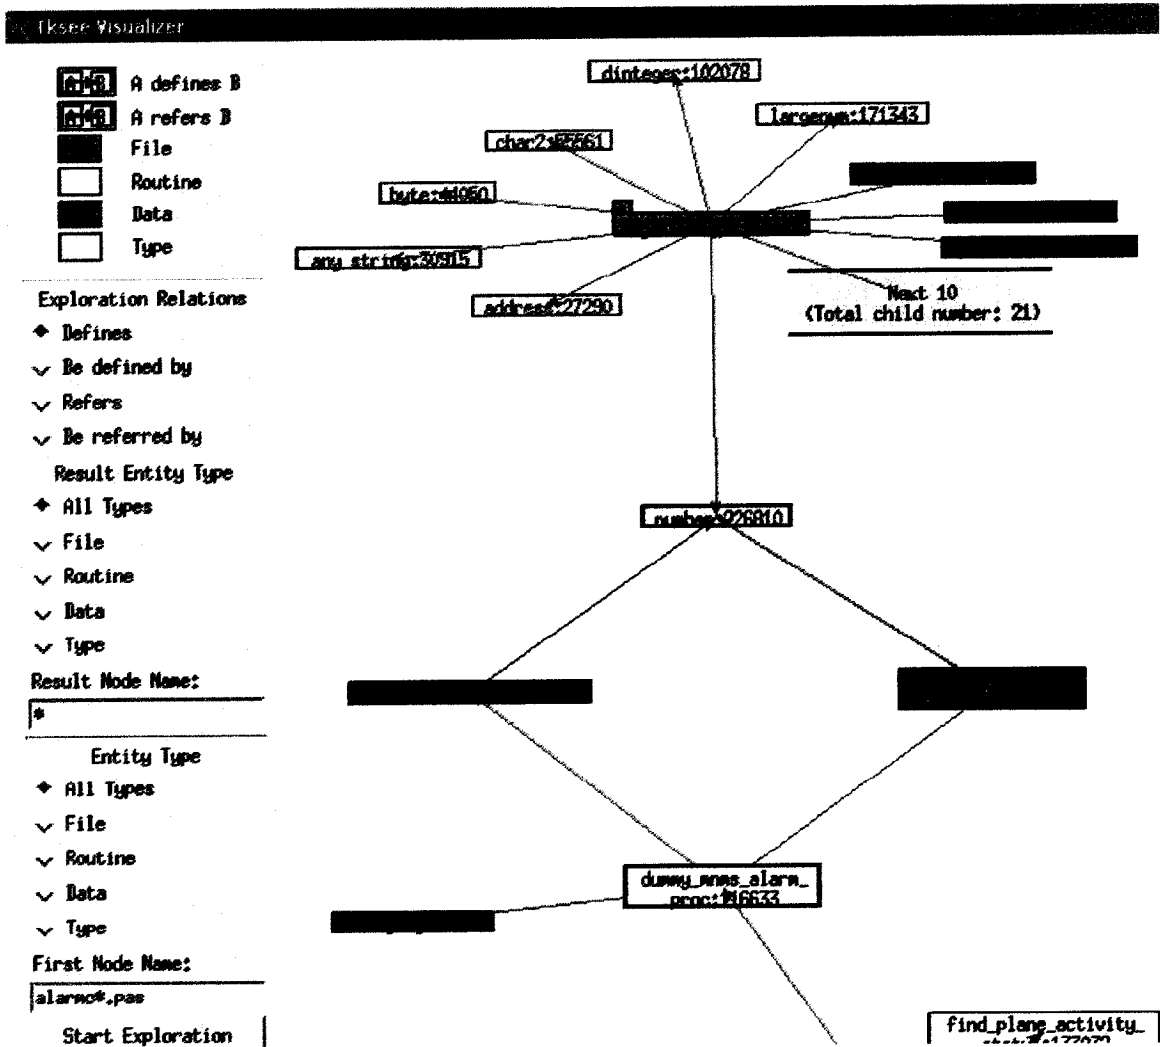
Tksee Visualizer

A→B A defines B
A→B A refers B
File
Routine
Data
Type

Exploration Relations
Defines
Be defined by
Refers
Be referred by
Result Entity Type
All Types
File
Routine
Data
Type
Result Node Name:
*
Entity Type
All Types
File
Routine
Data
Type
First Node Name:
alarmc*.pas
Start Exploration

dinteger:102078
largenum:171343
char2:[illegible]
byte:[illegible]
any_string:30915
address:27290
Next 10
(Total child number: 21)
number:226810
dummy_mnms_alarm_proc:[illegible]6633
find_plane_activity_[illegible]